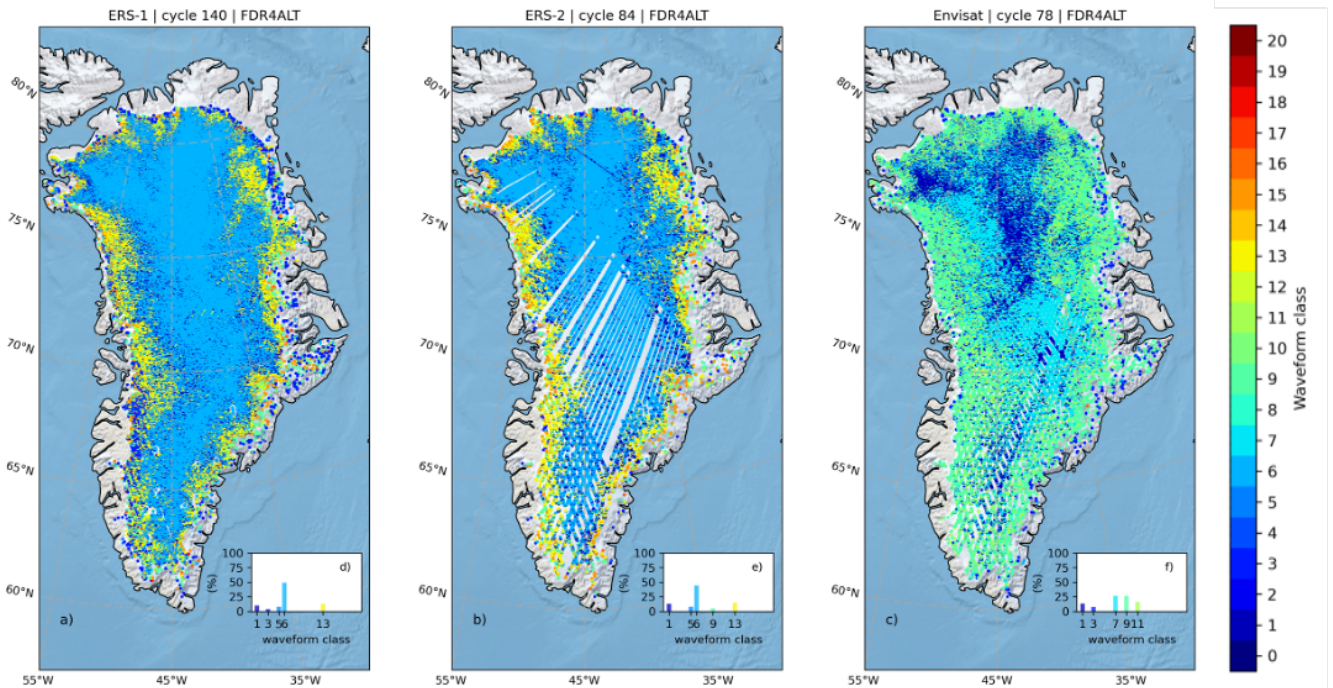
ERS-1 | cycle 140 | FDR4ALT

80°N
75°N
70°N
65°N
60°N

a)

100
75
50
25
0
(%)
d)
1 3 56 13
waveform class

55°W 45°W 35°W

ERS-2 | cycle 84 | FDR4ALT

80°N
75°N
70°N
65°N
60°N

b)

100
75
50
25
0
(%)
e)
1 56 9 13
waveform class

55°W 45°W 35°W

Envisat | cycle 78 | FDR4ALT

80°N
75°N
70°N
65°N
60°N

c)

100
75
50
25
0
(%)
f)
1 3 7 911
waveform class

55°W 45°W 35°W

20
19
18
17
16
15
14
13
12
11
10
9
8
7
6
5
4
3
2
1
0
Waveform class